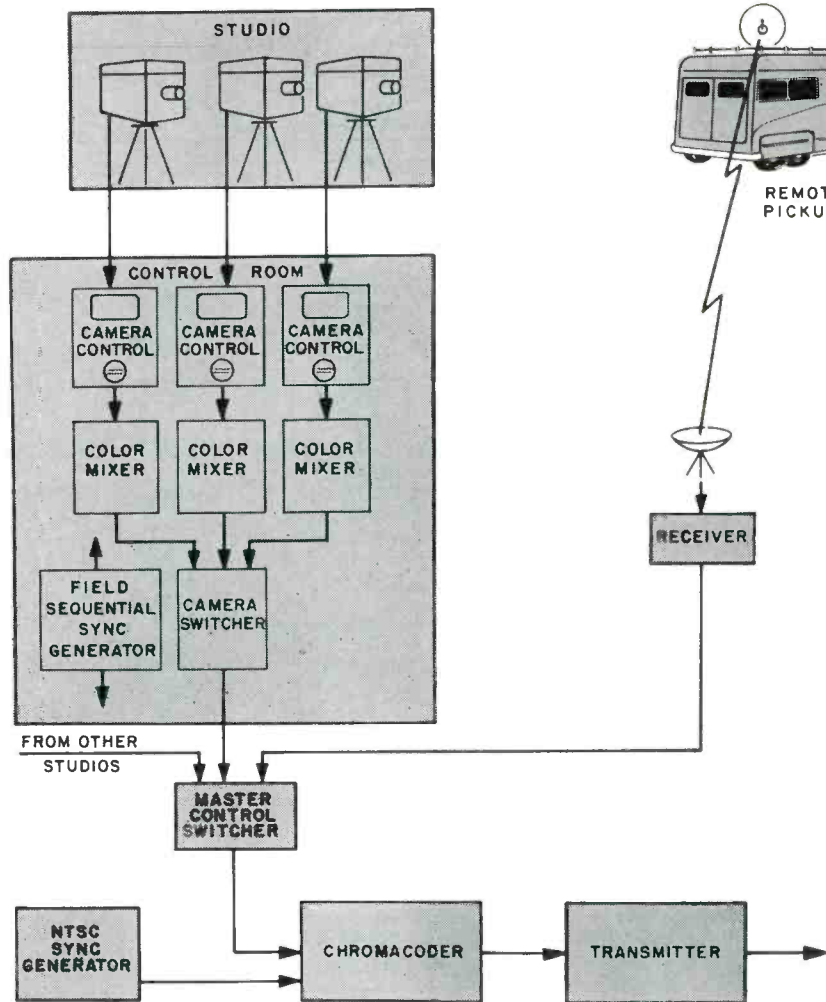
STUDIO

REMOT
PICKU

CONTROL ROOM

CAMERA CONTROL

CAMERA CONTROL

CAMERA CONTROL

COLOR MIXER

COLOR MIXER

COLOR MIXER

RECEIVER

FIELD SEQUENTIAL SYNC GENERATOR

CAMERA SWITCHER

FROM OTHER STUDIOS

MASTER CONTROL SWITCHER

NTSC SYNC GENERATOR

CHROMACODER

TRANSMITTER